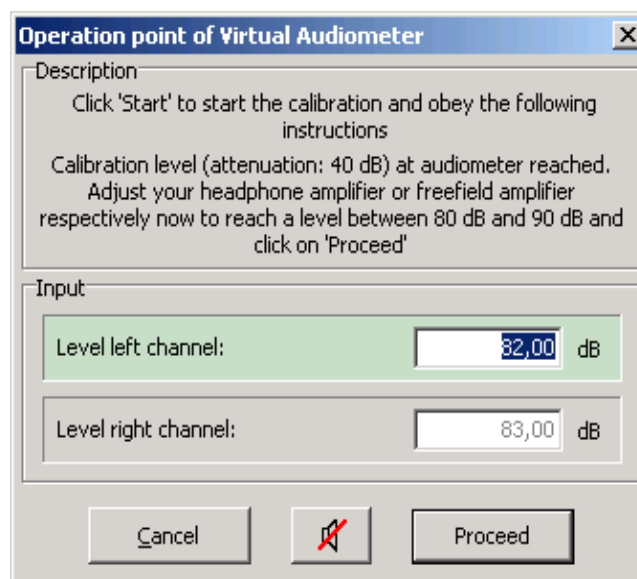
Operation point of Virtual Audiometer

Description

Click 'Start' to start the calibration and obey the following instructions

Calibration level (attenuation: 40 dB) at audiometer reached. Adjust your headphone amplifier or freefield amplifier respectively now to reach a level between 80 dB and 90 dB and click on 'Proceed'

Input

Level left channel: 82,00 dB

Level right channel: 83,00 dB

Cancel

Proceed